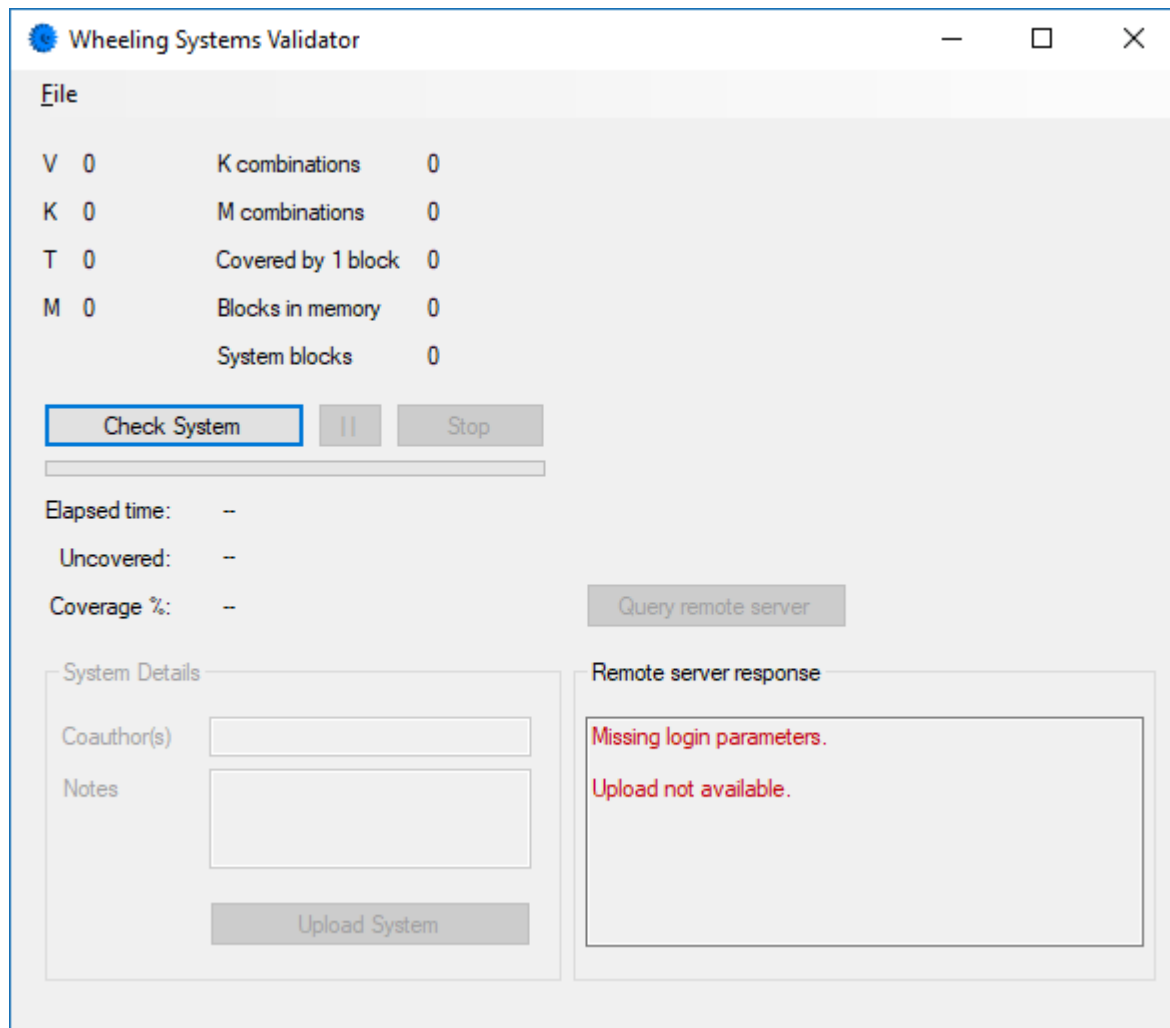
Wheeling Systems Validator

File

V 0
K 0
T 0
M 0

K combinations 0
M combinations 0
Covered by 1 block 0
Blocks in memory 0
System blocks 0

Check System
II
Stop

Elapsed time: --
Uncovered: --
Coverage %: --

Query remote server

System Details
Coauthor(s)
Notes
Upload System

Remote server response
Missing login parameters.

Upload not available.